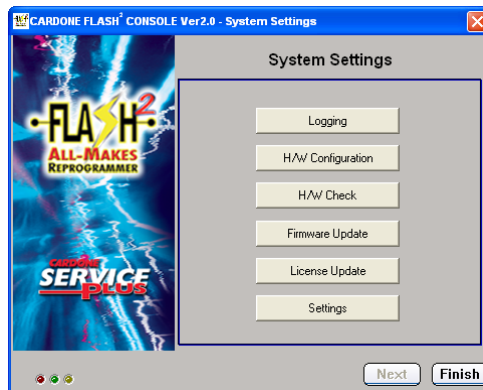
CARDONE FLASH$^2$ CONSOLE Ver2.0 - System Settings

FLASH$^2$
ALL-MAKES REPROGRAMMER

CARDONE SERVICE PLUS

System Settings

Logging

H/W Configuration

H/W Check

Firmware Update

License Update

Settings

Next

Finish